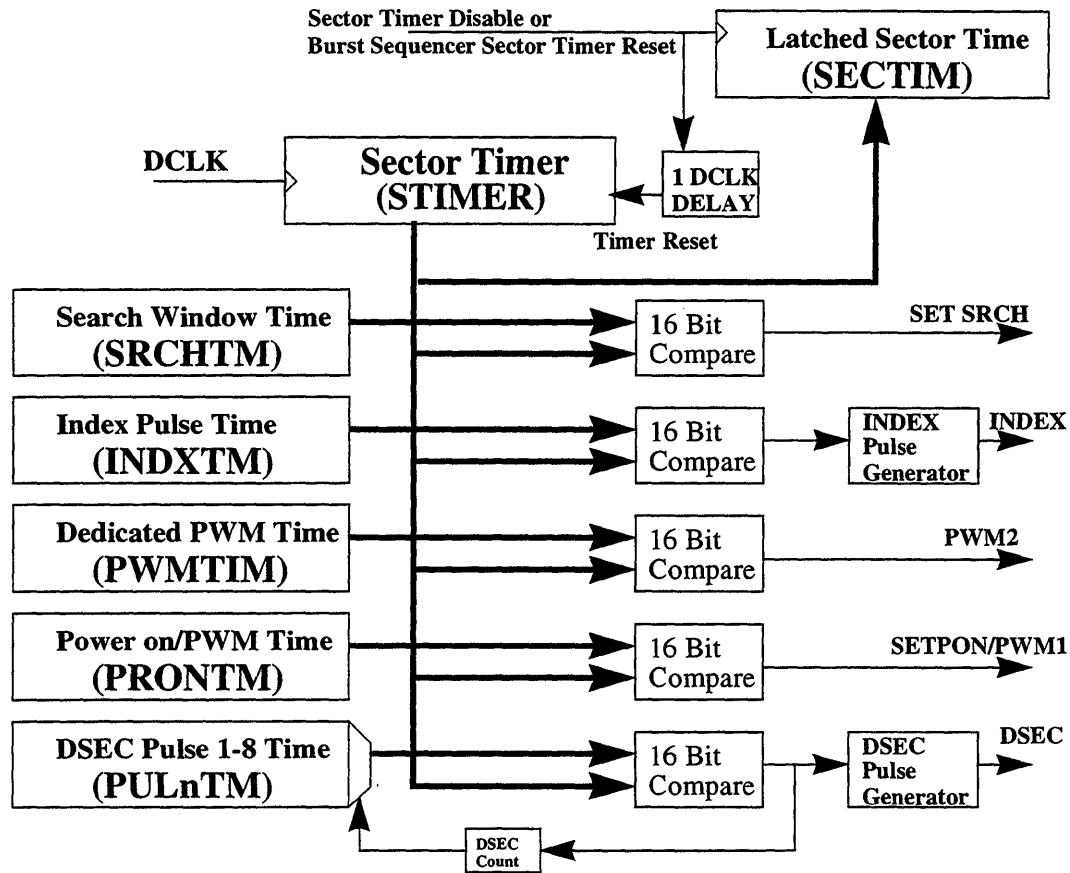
Sector Timer Disable or
Burst Sequencer Sector Timer Reset

Latched Sector Time
(SECTIM)

DCLK

Sector Timer
(STIMER)

1 DCLK
DELAY

Timer Reset

Search Window Time
(SRCHTM)

16 Bit
Compare

SET SRCH

Index Pulse Time
(INDXTM)

16 Bit
Compare

INDEX
Pulse
Generator

INDEX

Dedicated PWM Time
(PWMTIM)

16 Bit
Compare

PWM2

Power on/PWM Time
(PRONTM)

16 Bit
Compare

SETPON/PWM1

DSEC Pulse 1-8 Time
(PULnTM)

16 Bit
Compare

DSEC
Pulse
Generator

DSEC

DSEC
Count